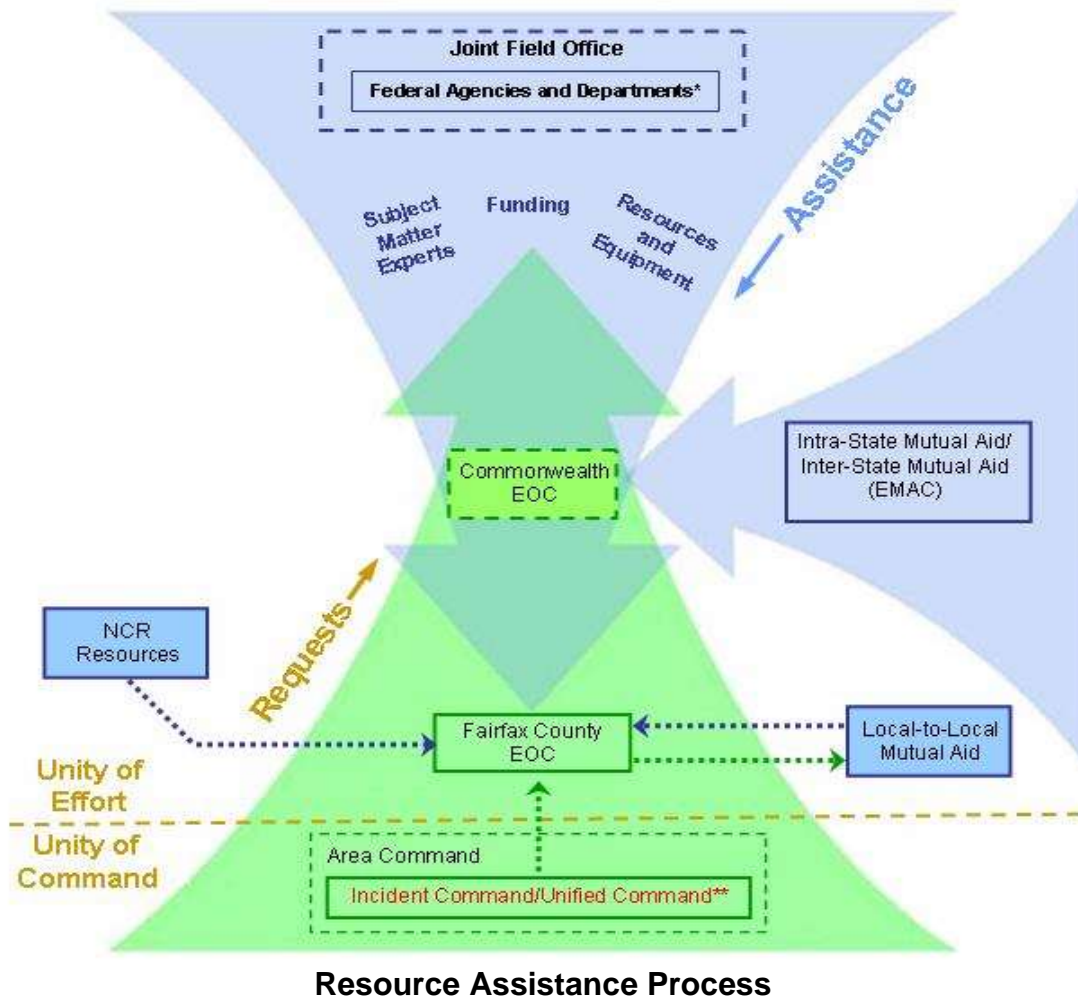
Joint Field Office

Federal Agencies and Departments*

Assistance

Subject Matter Experts

Funding

Resources and Equipment

Commonwealth EOC

Intra-State Mutual Aid/ Inter-State Mutual Aid (EMAC)

NCR Resources

Requests

Fairfax County EOC

Local-to-Local Mutual Aid

Unity of Effort

Unity of Command

Area Command

Incident Command/Unified Command**

Resource Assistance Process